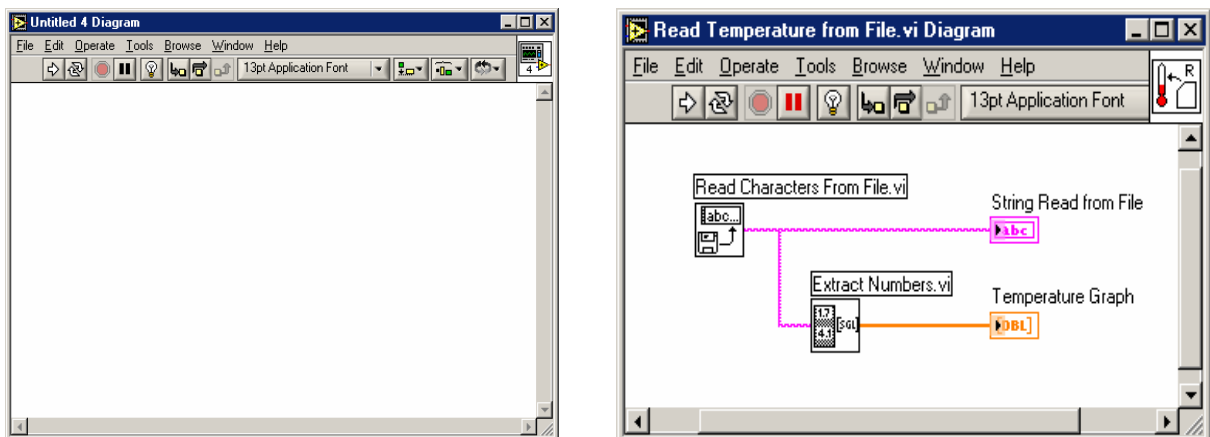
Untitled 4 Diagram

File Edit Operate Tools Browse Window Help

13pt Application Font

4

Read Temperature from File.vi Diagram

File Edit Operate Tools Browse Window Help

13pt Application Font

R

Read Characters From File.vi

abc...

String Read from File

abc

Extract Numbers.vi

1.7
4.1

SGL

Temperature Graph

DBL